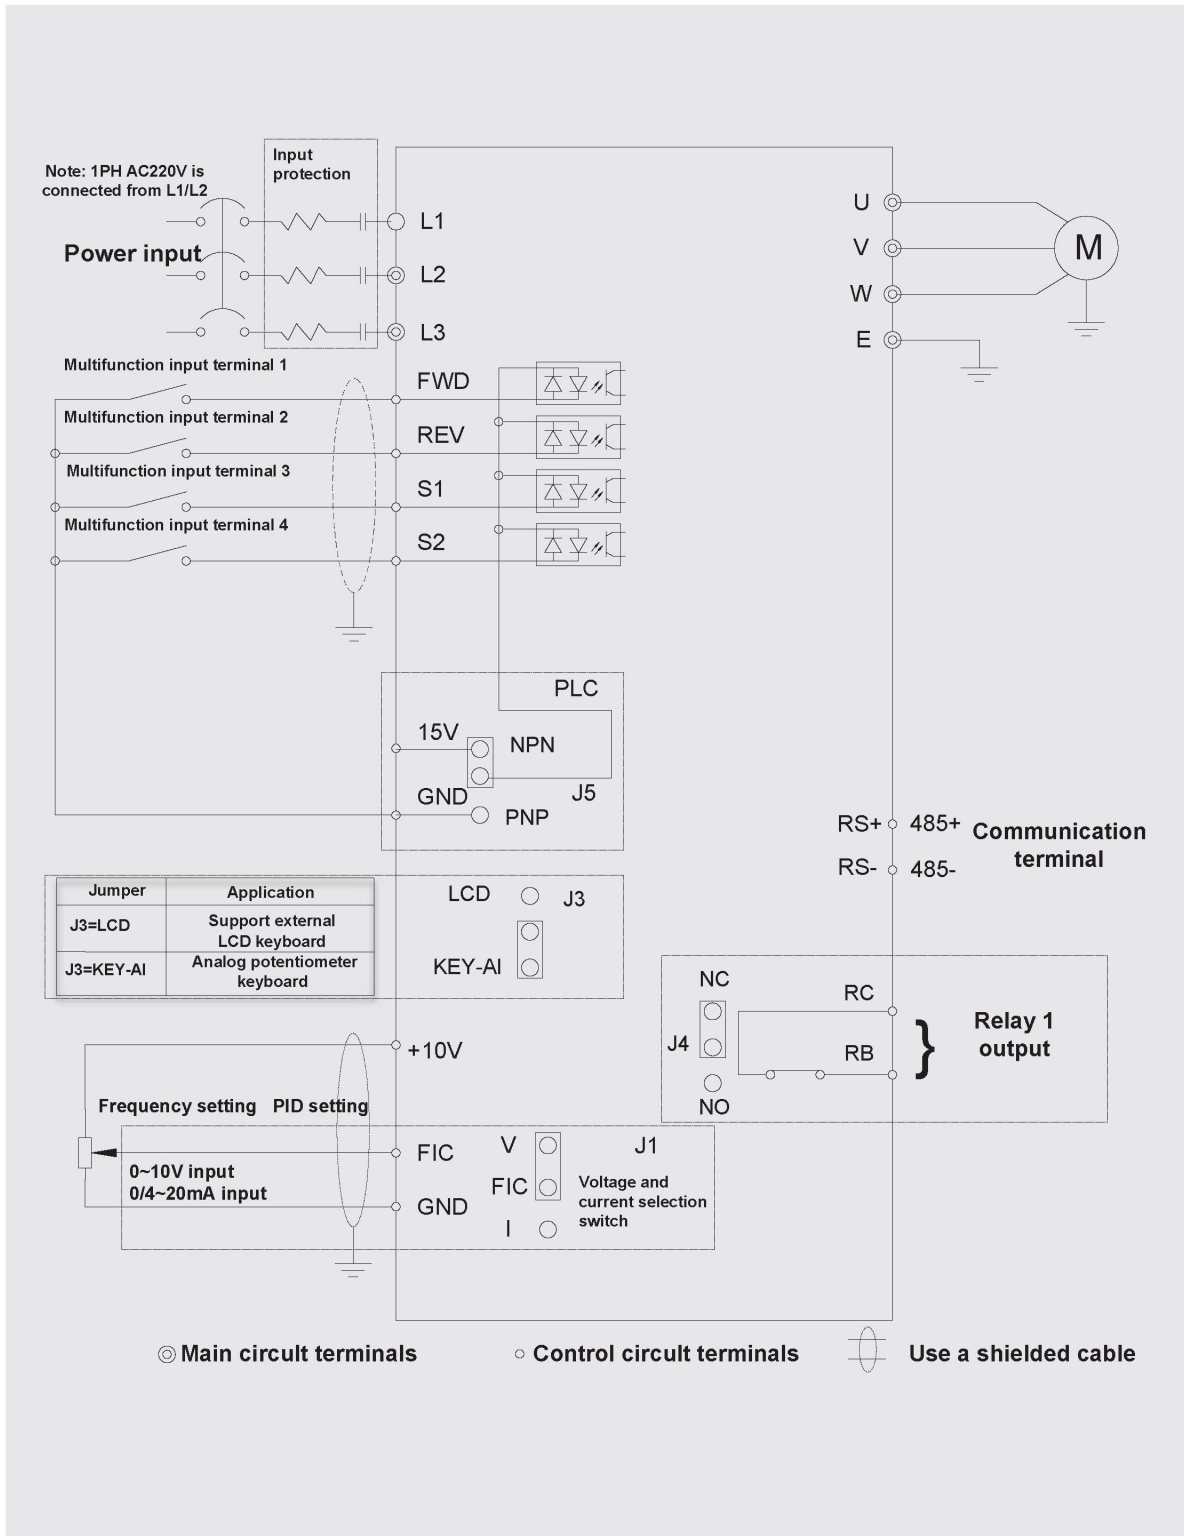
Note: 1PH AC220V is connected from L1/L2

Input protection

Power input

L1
L2
L3

U
V
W
E

M

Multifunction input terminal 1
FWD
Multifunction input terminal 2
REV
Multifunction input terminal 3
S1
Multifunction input terminal 4
S2

PLC
15V
NPN
GND
J5
PNP

RS+ 485+
RS- 485-
Communication terminal

| Jumper | Application |
|---|---|
| J3=LCD | Support external LCD keyboard |
| J3=KEY-AI | Analog potentiometer keyboard |

LCD
J3
KEY-AI

NC
RC
J4
RB
NO
Relay 1 output

+10V
Frequency setting PID setting
FIC
0~10V input
0/4~20mA input
GND
V
J1
FIC
Voltage and current selection switch
I

◎Main circuit terminals ○ Control circuit terminals Use a shielded cable